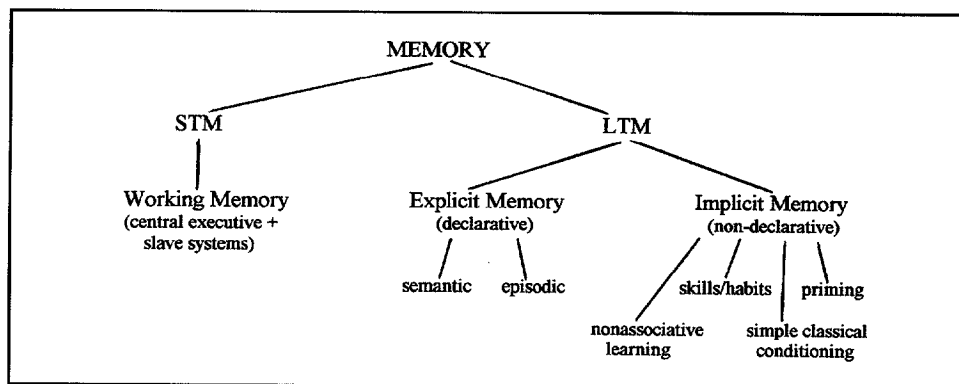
MEMORY

STM

LTM

Working Memory
(central executive + slave systems)

Explicit Memory
(declarative)

semantic

episodic

Implicit Memory
(non-declarative)

nonassociative learning

skills/habits

simple classical conditioning

priming